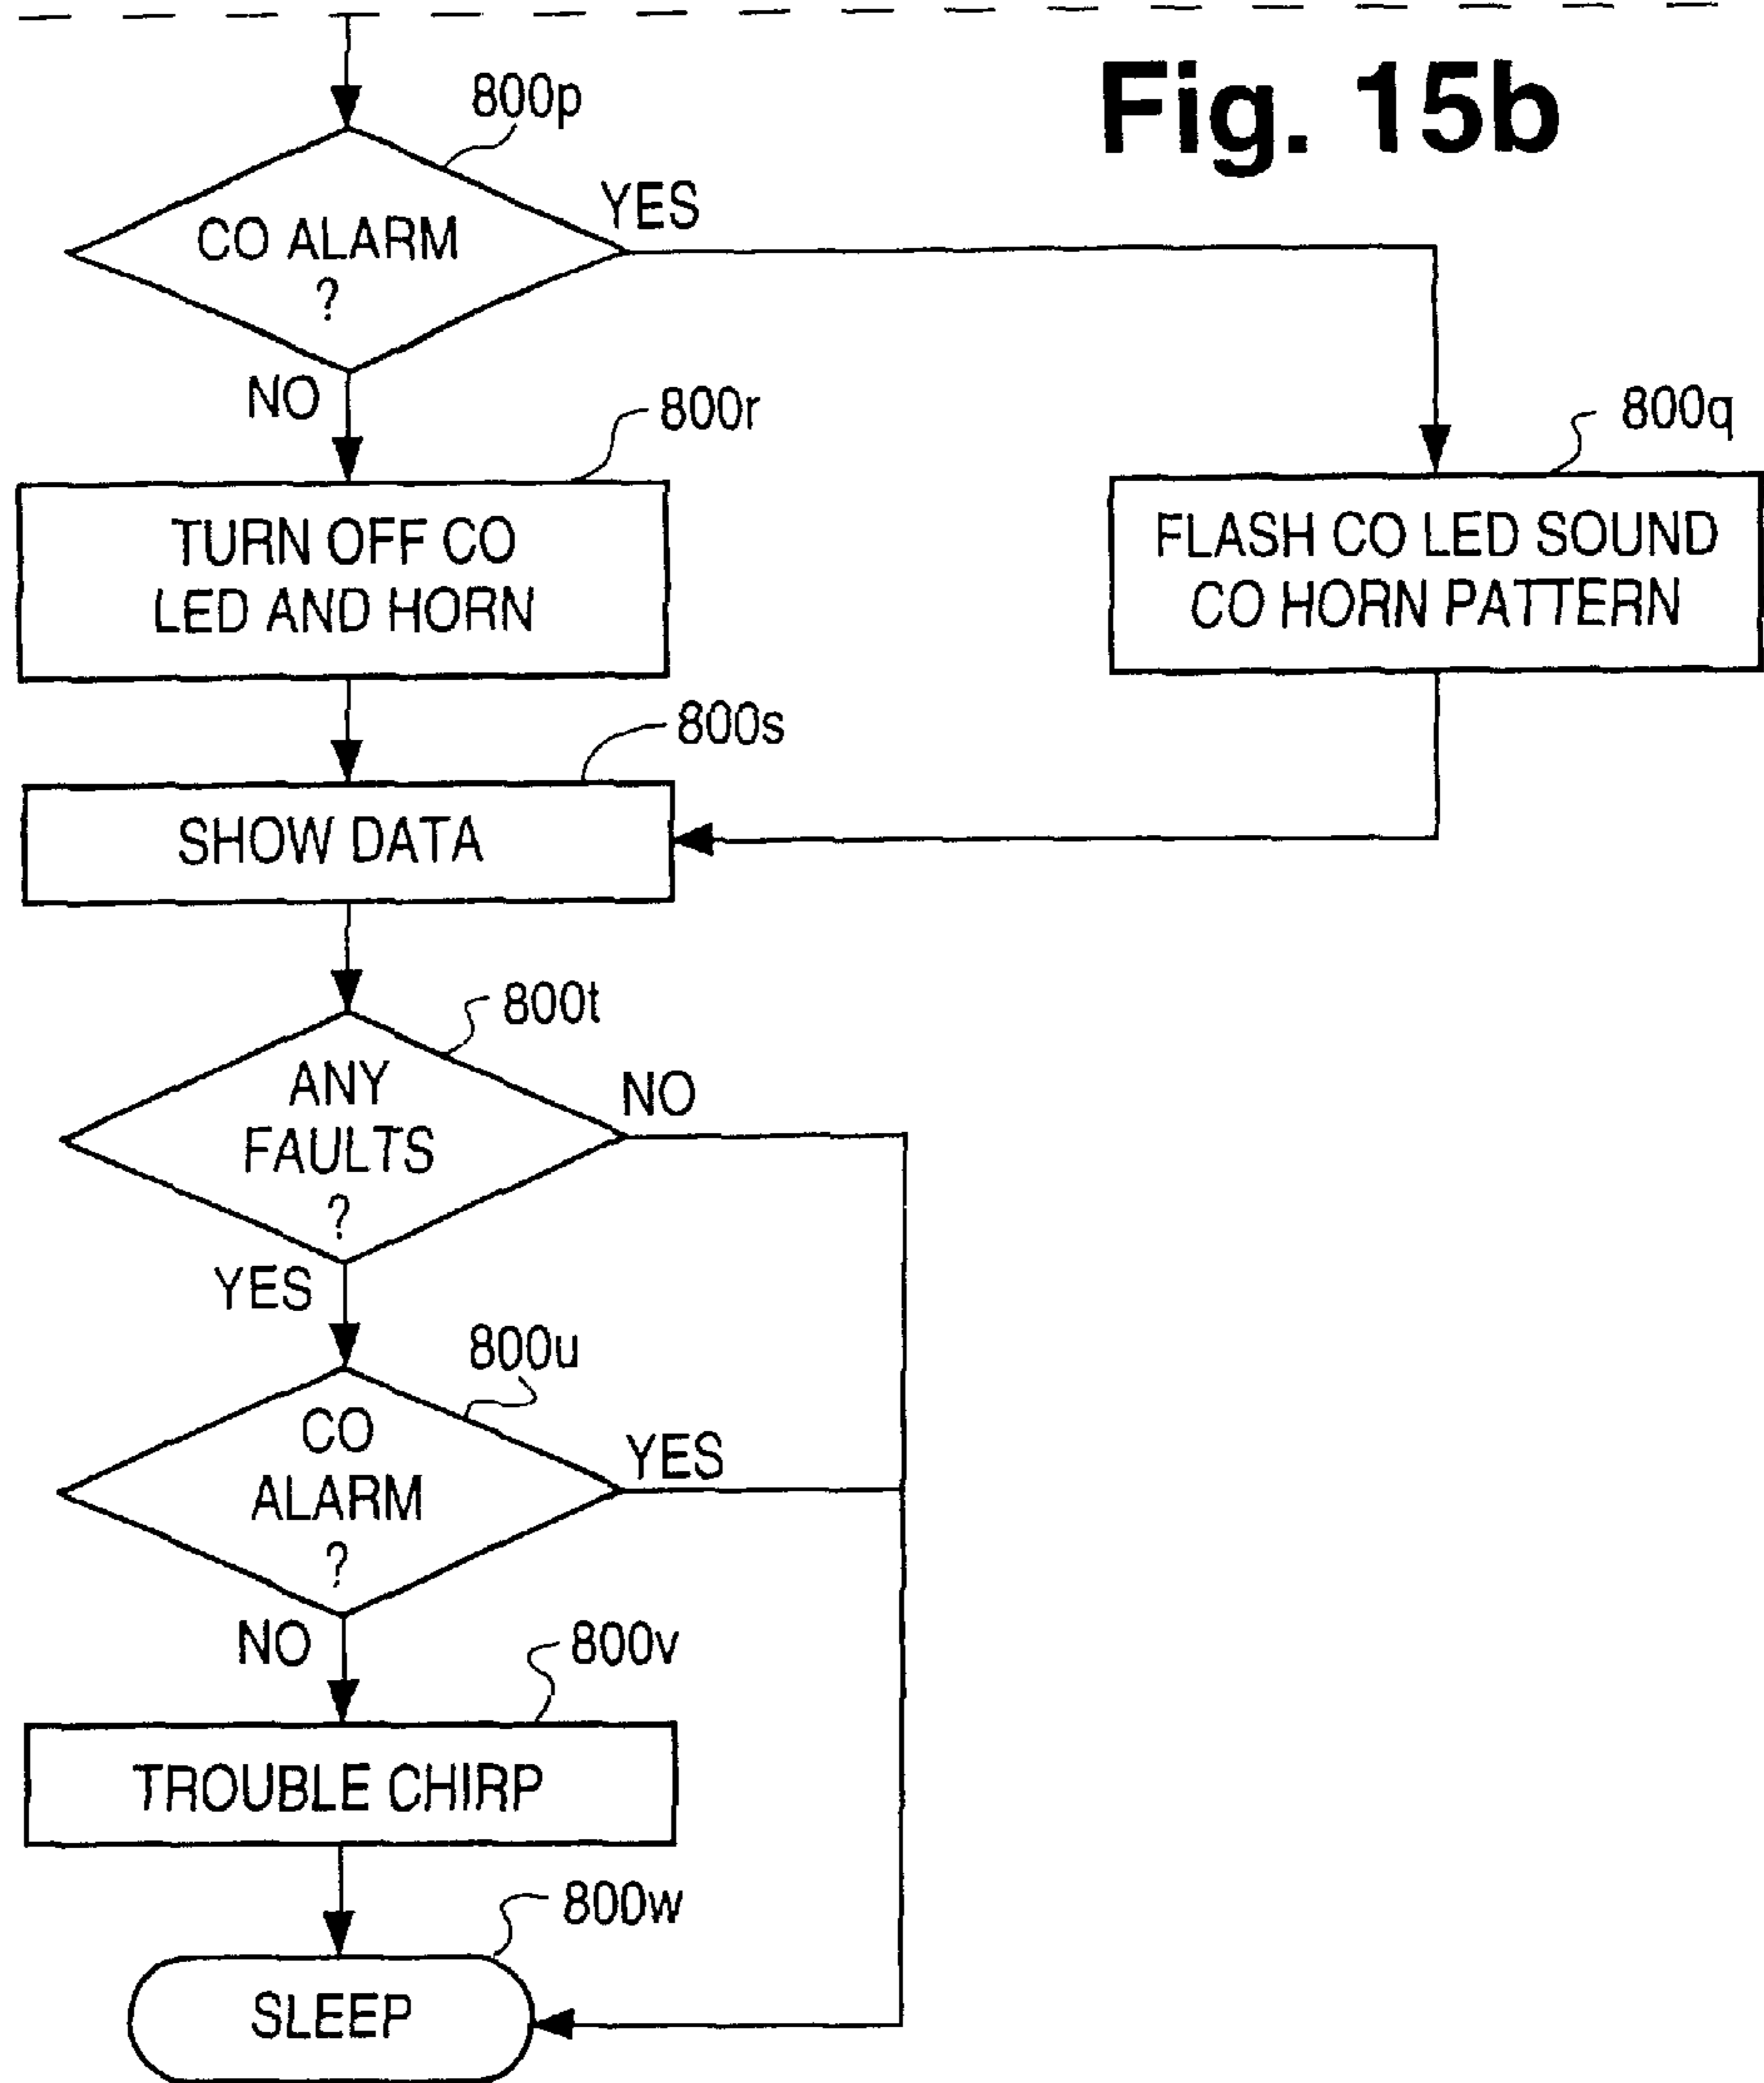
Fig. 15b

800p

CO ALARM ?

YES

NO

800r

TURN OFF CO LED AND HORN

800q

FLASH CO LED SOUND CO HORN PATTERN

800s

SHOW DATA

800t

ANY FAULTS ?

NO

YES

800u

CO ALARM ?

YES

NO

800v

TROUBLE CHIRP

800w

SLEEP